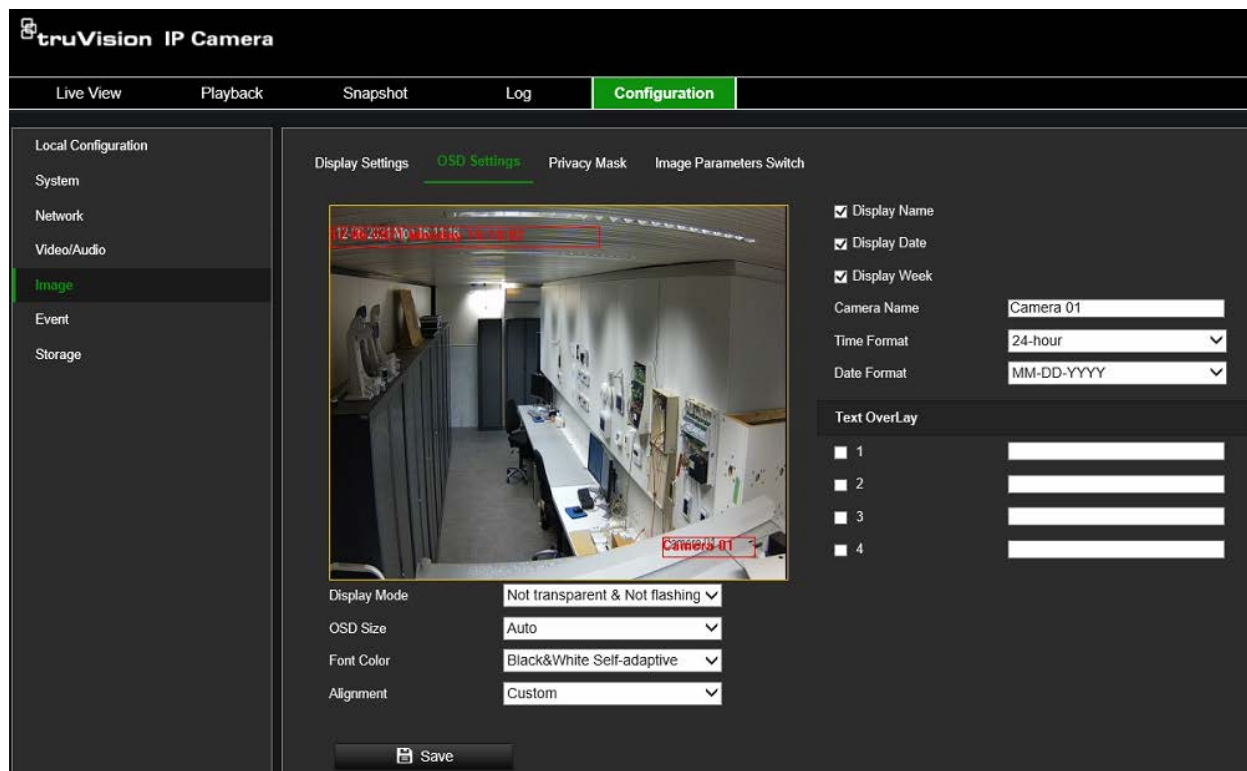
truVision IP Camera

Live View Playback Snapshot Log Configuration

Local Configuration
System
Network
Video/Audio
Image
Event
Storage

Display Settings OSD Settings Privacy Mask Image Parameters Switch

12-06-2021 Mon 16:11:16 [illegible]

Camera 01

Display Mode Not transparent & Not flashing
OSD Size Auto
Font Color Black&White Self-adaptive
Alignment Custom

Save

Display Name
Display Date
Display Week
Camera Name Camera 01
Time Format 24-hour
Date Format MM-DD-YYYY

Text OverLay
1
2
3
4